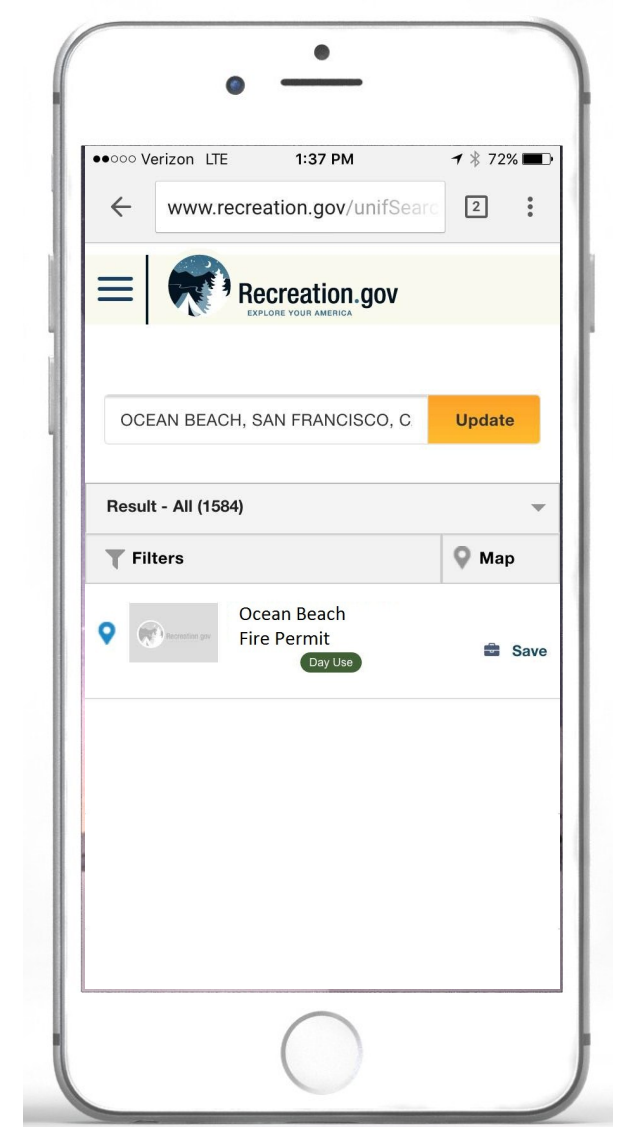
●●○○○ Verizon LTE 1:37 PM 72%

www.recreation.gov/unifSearc 2

Recreation.gov
EXPLORE YOUR AMERICA

OCEAN BEACH, SAN FRANCISCO, C Update

Result - All (1584)

Filters

Map

Recreation.gov

Ocean Beach Fire Permit

Day Use

Save